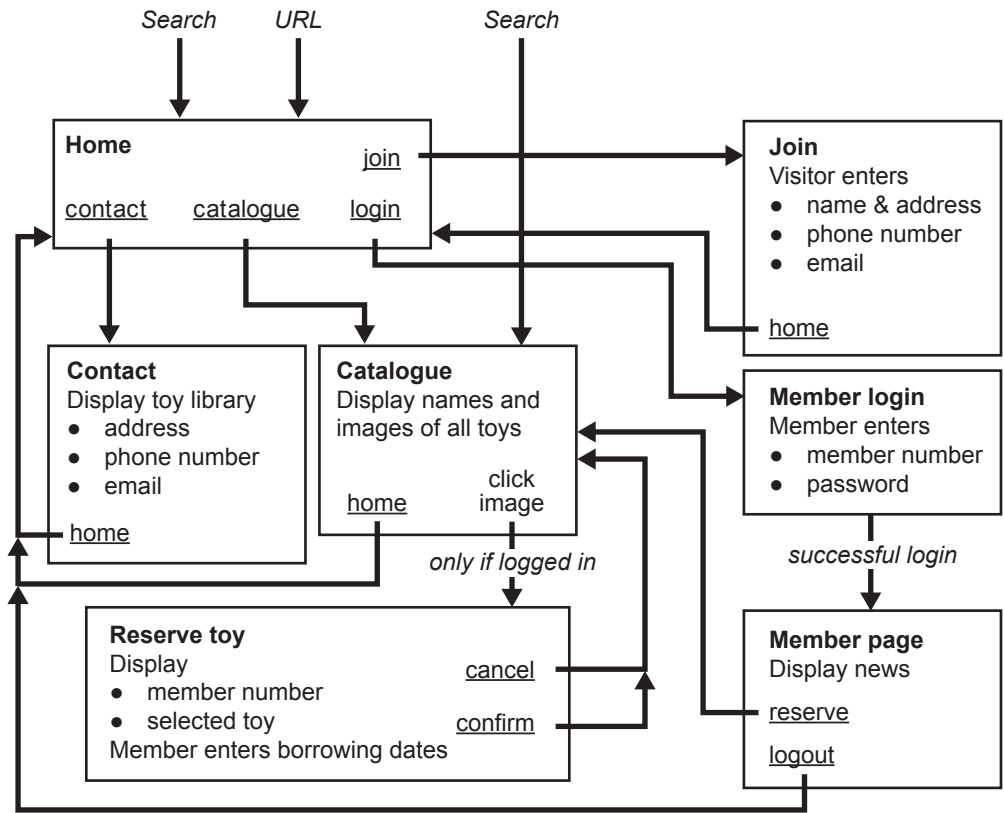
Search URL Search

Home
join
contact catalogue login

Join
Visitor enters
- name & address
- phone number
- email

home

Contact
Display toy library
- address
- phone number
- email

home

Catalogue
Display names and images of all toys

home
click image

Member login
Member enters
- member number
- password

successful login

only if logged in

Reserve toy
Display
- member number
- selected toy

Member enters borrowing dates

cancel
confirm

Member page
Display news

reserve

logout